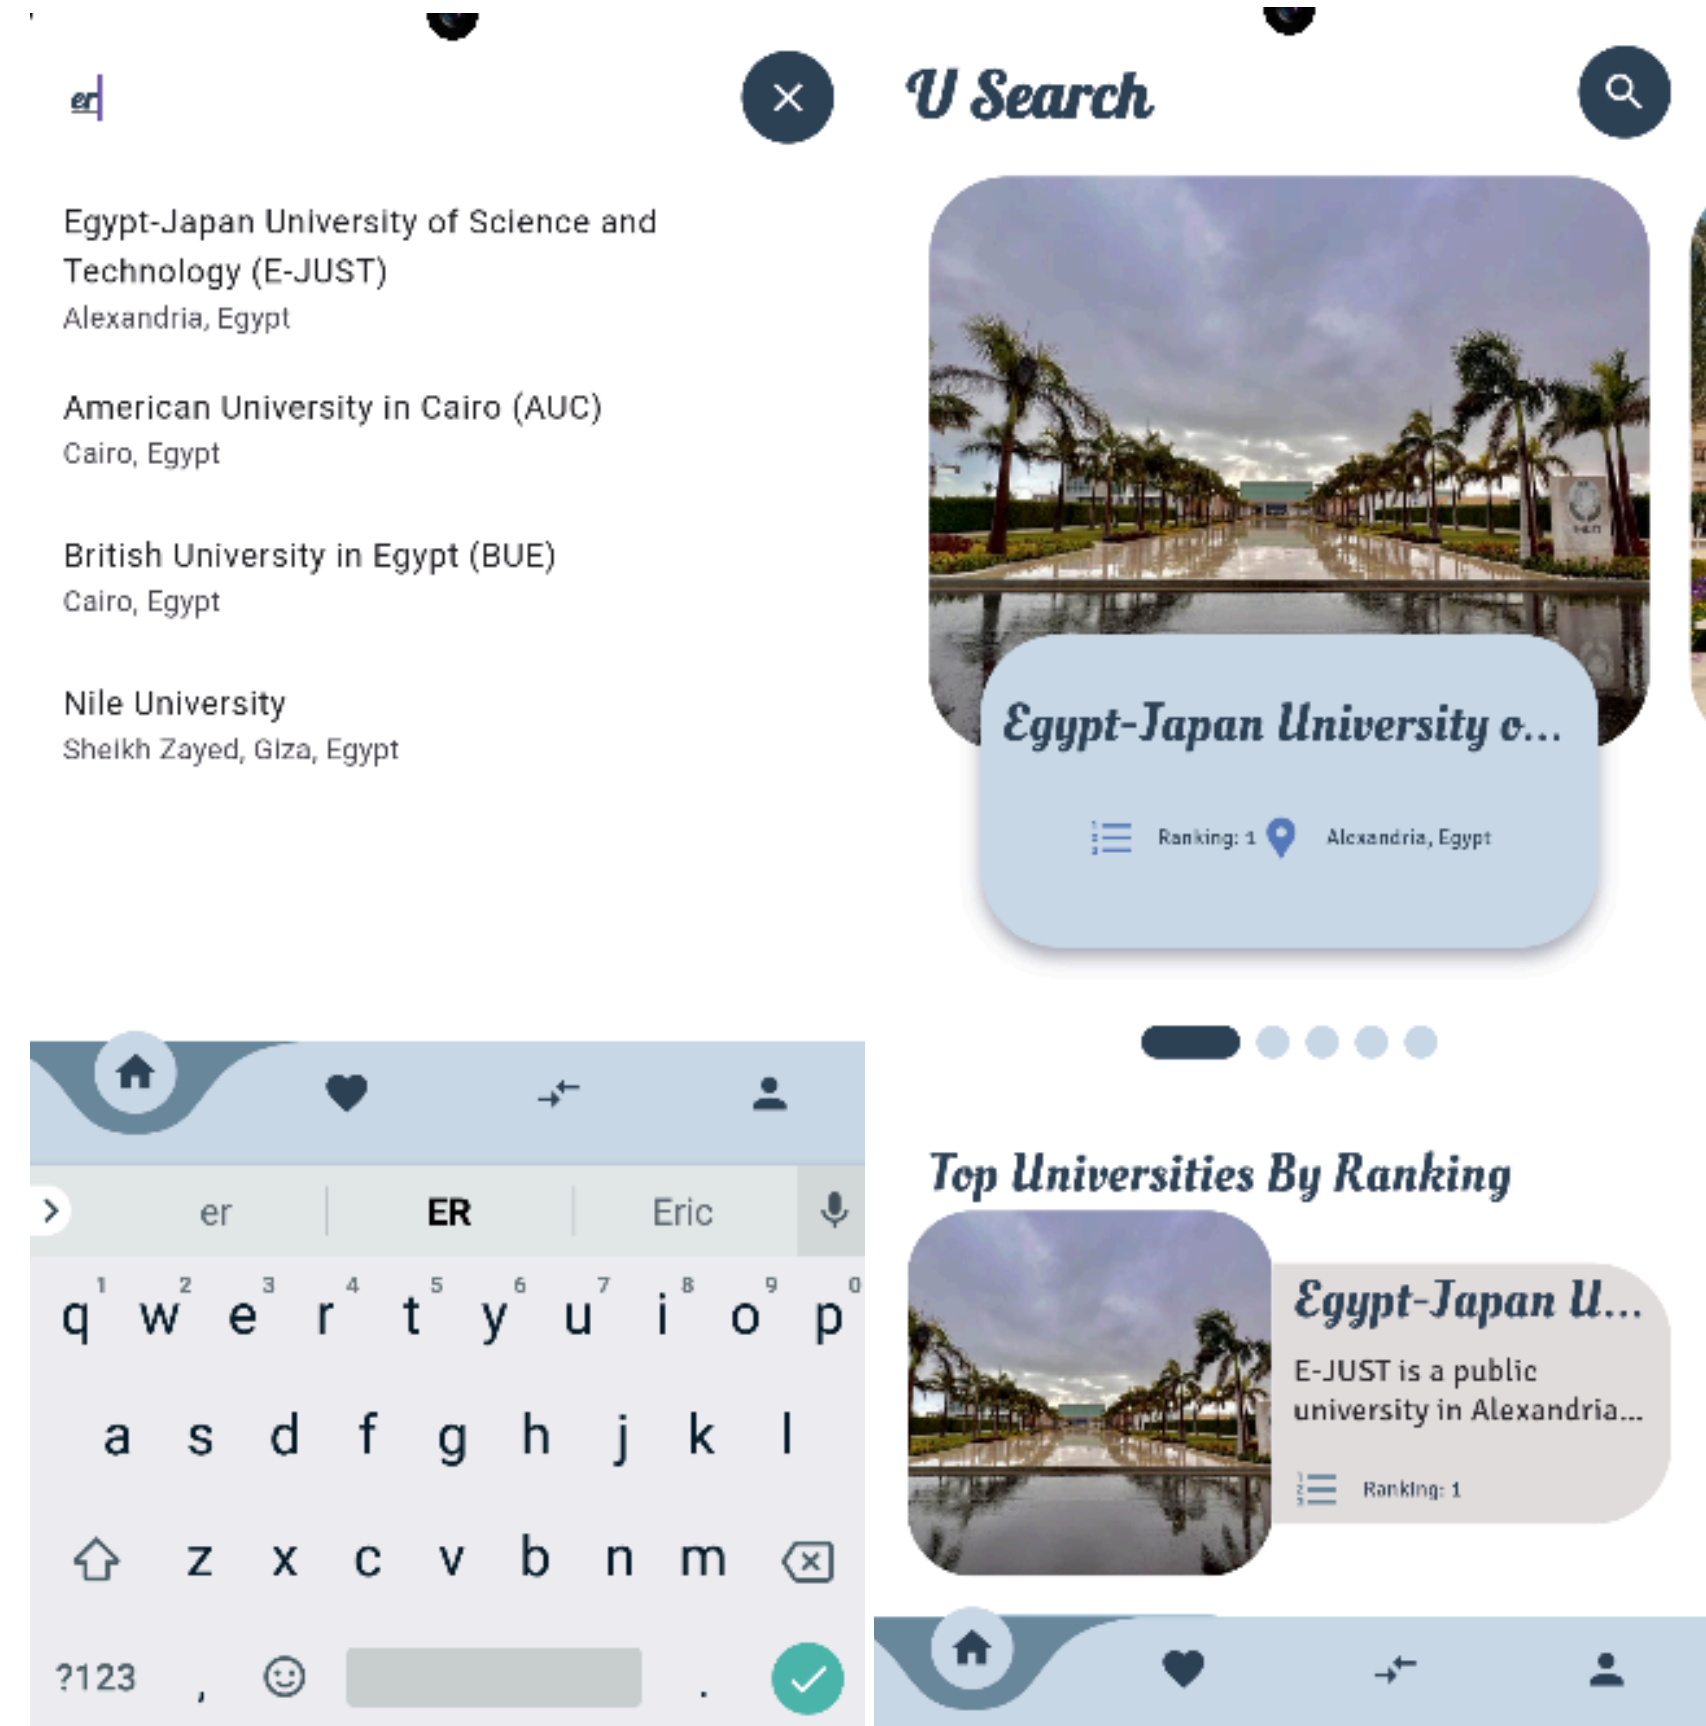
er

Egypt-Japan University of Science and Technology (E-JUST)
Alexandria, Egypt

American University in Cairo (AUC)
Cairo, Egypt

British University in Egypt (BUE)
Cairo, Egypt

Nile University
Sheikh Zayed, Giza, Egypt

er | ER | Eric

q w e r t y u i o p
1 2 3 4 5 6 7 8 9 0
a s d f g h j k l
z x c v b n m
?123 , .

U Search

Egypt-Japan University o...

Ranking: 1 Alexandria, Egypt

Top Universities By Ranking

Egypt-Japan U...
E-JUST is a public university in Alexandria...
Ranking: 1